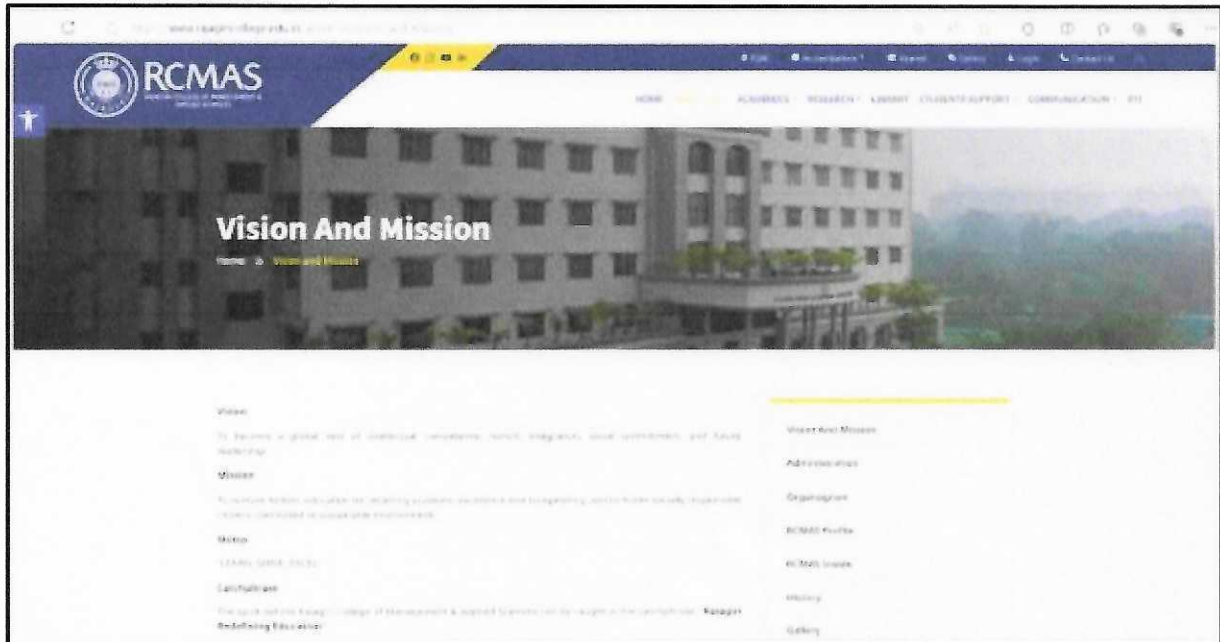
RCMAS

HOME ACADEMICS RESEARCH LIBRARY STUDENTS SUPPORT COMMUNICATION

Vision And Mission

Home » Vision and Mission

Vision

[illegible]

Mission

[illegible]

Motto

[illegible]

Catchphrase

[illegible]

Vision And Mission

Administration

Organogram

RCMAS Profile

RCMAS Inside

History

Gallery